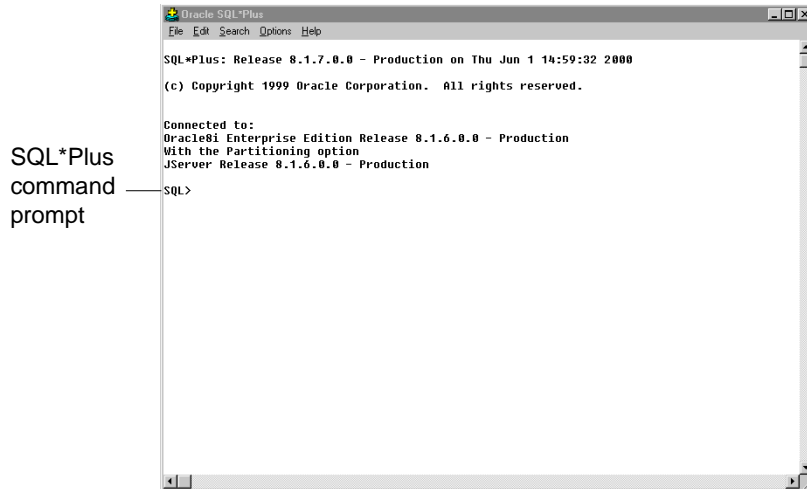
Oracle SQL*Plus

File Edit Search Options Help

SQL*Plus: Release 8.1.7.0.0 - Production on Thu Jun 1 14:59:32 2000

(c) Copyright 1999 Oracle Corporation. All rights reserved.

Connected to:
Oracle8i Enterprise Edition Release 8.1.6.0.0 - Production
With the Partitioning option
JServer Release 8.1.6.0.0 - Production

SQL*Plus command prompt

SQL>